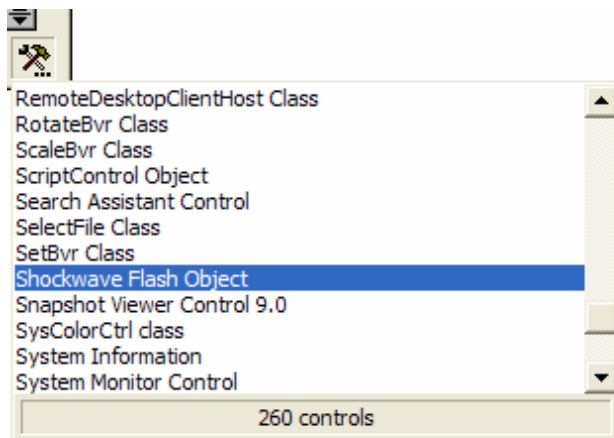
RemoteDesktopClientHost Class
RotateBvr Class
ScaleBvr Class
ScriptControl Object
Search Assistant Control
SelectFile Class
SetBvr Class
Shockwave Flash Object
Snapshot Viewer Control 9.0
SysColorCtrl class
System Information
System Monitor Control

260 controls